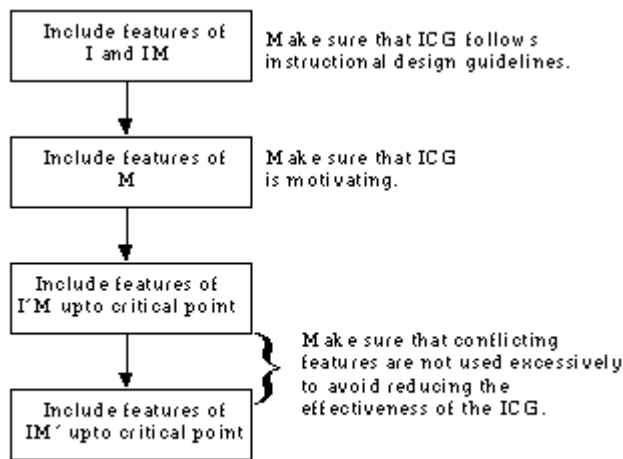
Include features of I and IM

Make sure that ICG follows instructional design guidelines.

Include features of M

Make sure that ICG is motivating.

Include features of I´M upto critical point

Make sure that conflicting features are not used excessively to avoid reducing the effectiveness of the ICG.

Include features of IM´ upto critical point